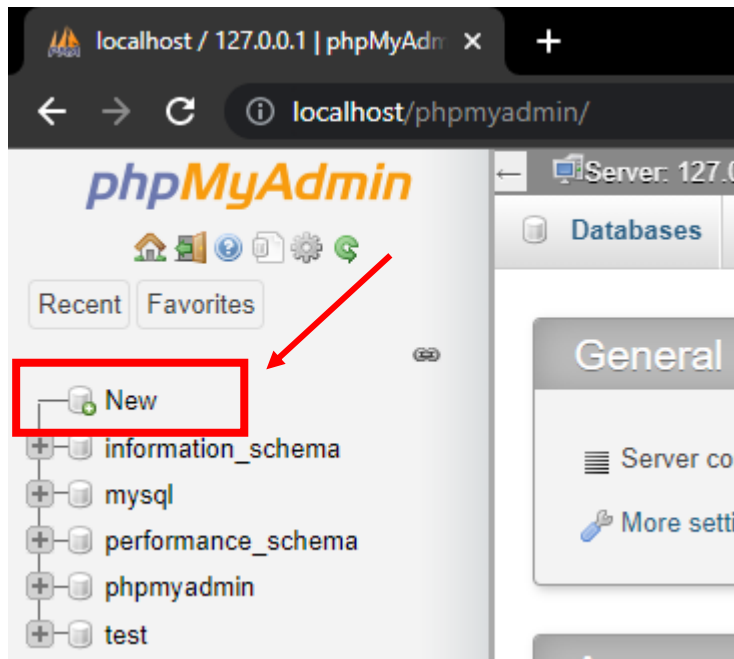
localhost / 127.0.0.1 | phpMyAdn ×
+
localhost/phpmyadmin/
phpMyAdmin
Recent Favorites
New
information_schema
mysql
performance_schema
phpmyadmin
test
Server: 127.0
Databases
General
Server co
More setti